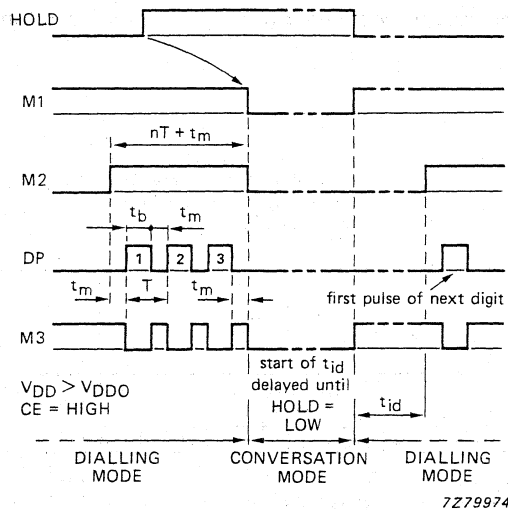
HOLD

M1

$nT + t_m$

M2

$t_b$

$t_m$

DP

1

2

3

$t_m$

T

$t_m$

first pulse of next digit

M3

start of $t_{id}$ delayed until HOLD = LOW

$V_{DD} > V_{DDO}$
CE = HIGH

$t_{id}$

DIALLING MODE

CONVERSATION MODE

DIALLING MODE

7Z79974